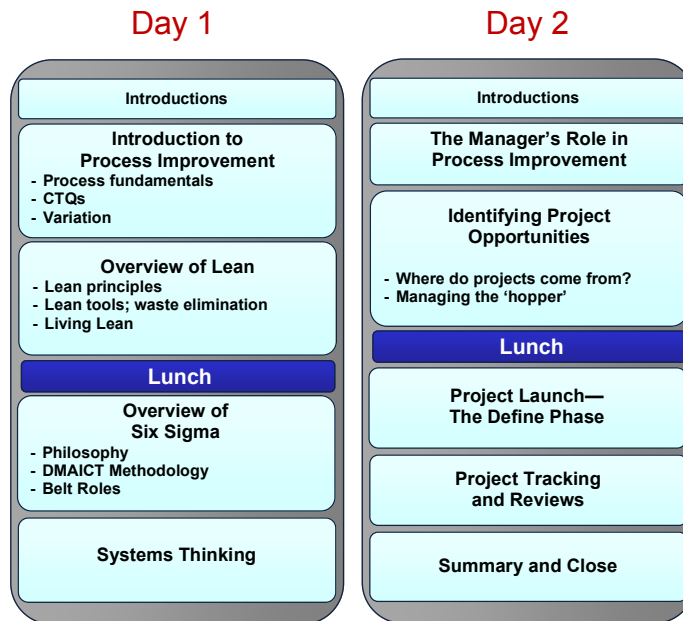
Day 1

Introductions

Introduction to Process Improvement
- Process fundamentals
- CTQs
- Variation

Overview of Lean
- Lean principles
- Lean tools; waste elimination
- Living Lean

Lunch

Overview of Six Sigma
- Philosophy
- DMAICT Methodology
- Belt Roles

Systems Thinking

Day 2

Introductions

The Manager's Role in Process Improvement

Identifying Project Opportunities

- Where do projects come from?
- Managing the 'hopper'

Lunch

Project Launch— The Define Phase

Project Tracking and Reviews

Summary and Close